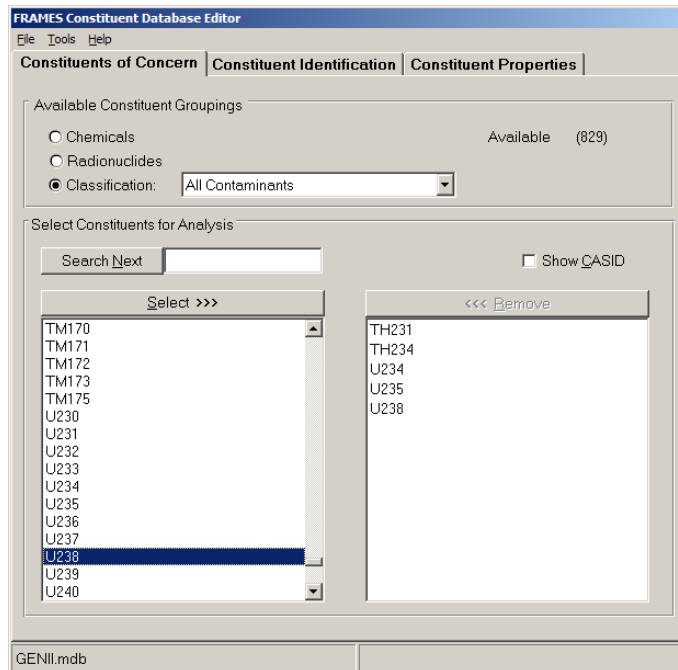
FRAMES Constituent Database Editor

File Tools Help

Constituents of Concern | Constituent Identification | Constituent Properties

Available Constituent Groupings

Chemicals

Radionuclides

Classification: All Contaminants

Available (829)

Select Constituents for Analysis

Search Next

Show CASID

Select >>>

<<< Remove

TM170
TM171
TM172
TM173
TM175
U230
U231
U232
U233
U234
U235
U236
U237
U238
U239
U240

TH231
TH234
U234
U235
U238

GENII.mdb